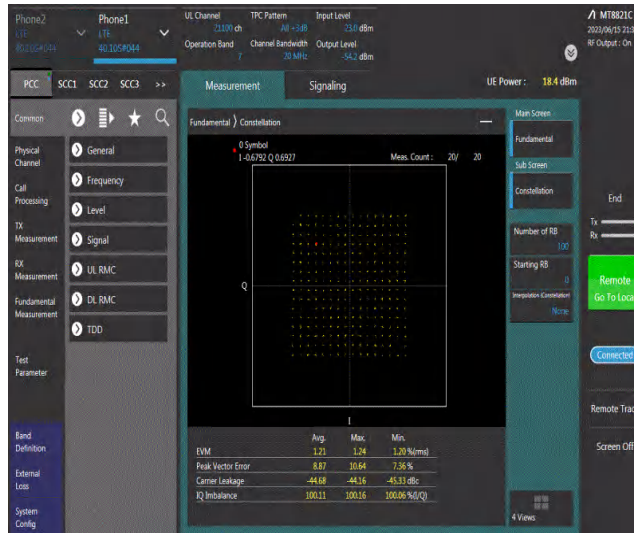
Phone2
LTE
40.105#044

Phone1
LTE
40.105#044

UL Channel
21100 ch
Operation Band
7

TPC Pattern
All +3dB
Channel Bandwidth
20 MHz

Input Level
23.0 dBm
Output Level
-54.2 dBm

MT8821C
2023/06/15 21:3
RF Output : On

PCC SCC1 SCC2 SCC3 >>

Measurement Signaling

UE Power : 18.4 dBm

Common

Physical Channel

Call Processing

TX Measurement

RX Measurement

Fundamental Measurement

Test Parameter

Band Definition

External Loss

System Config

General

Frequency

Level

Signal

UL RMC

DL RMC

TDD

Fundamental 〉 Constellation

0 Symbol
I -0.6792 Q 0.6927

Meas. Count : 20/ 20

Q

I

| | Avg. | Max. | Min. |
|---|---|---|---|
| EVM | 1.21 | 1.24 | 1.20 %(rms) |
| Peak Vector Error | 8.87 | 10.64 | 7.36 % |
| Carrier Leakage | -44.68 | -44.16 | -45.33 dBc |
| IQ Imbalance | 100.11 | 100.16 | 100.06 %(I/Q) |

Main Screen
Fundamental
Sub Screen
Constellation

Number of RB
100

Starting RB
0

Interpolation (Constellation)
None

4 Views

End

Tx
Rx

Remote
Go To Loca

Connected

Remote Trac

Screen Off